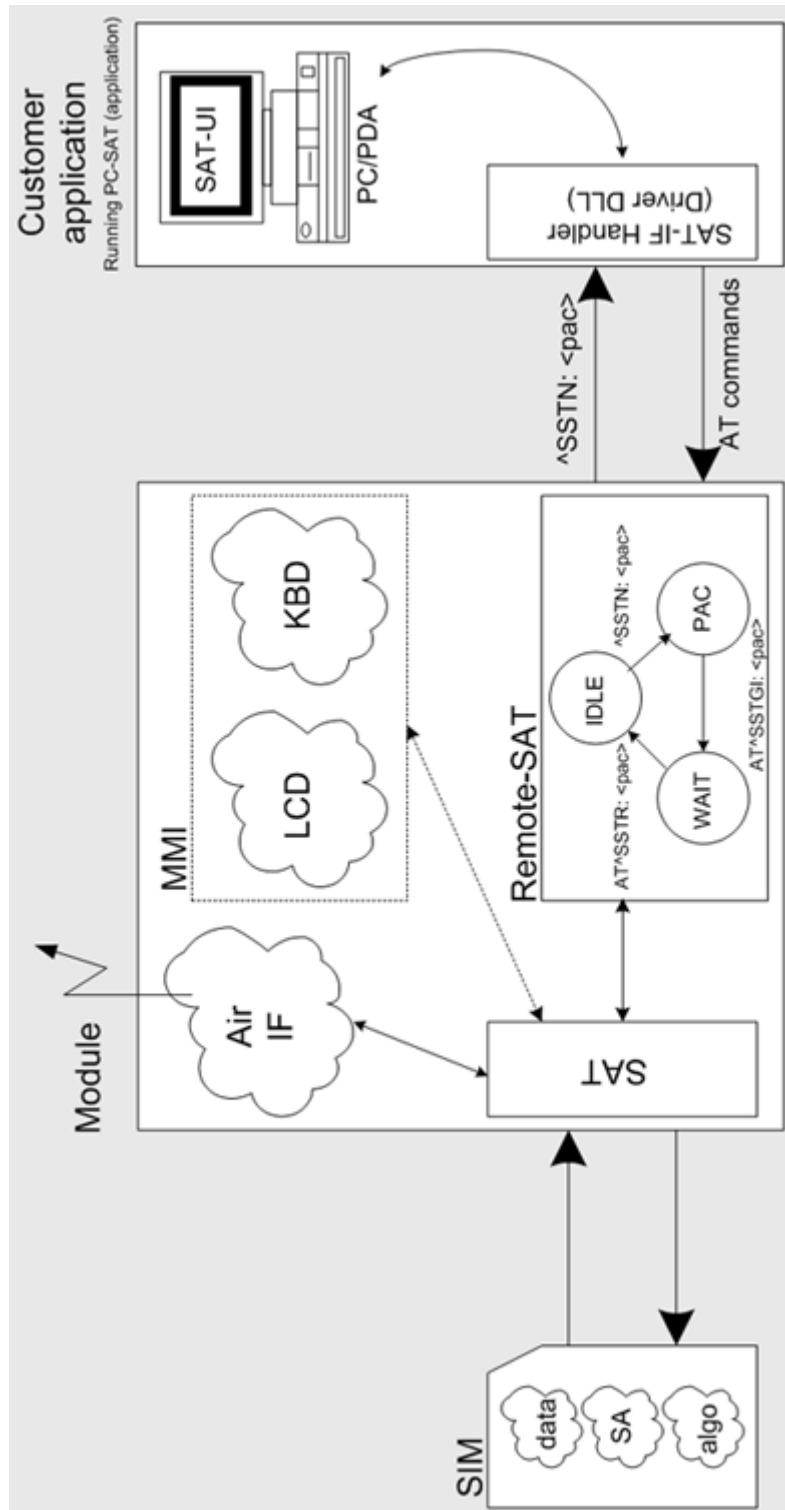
Customer application
Running PC-SAT (application)
SAT-UI
PC/PDA
SAT-IF Handler
(Driver DLL)
^SSTN: <pac>
AT commands
Module
MMI
LCD
KBD
Air
IF
Remote-SAT
IDLE
PAC
WAIT
^SSTN: <pac>
AT^SSTGI: <pac>
AT^SSTR: <pac>
SAT
SIM
data
SA
algo